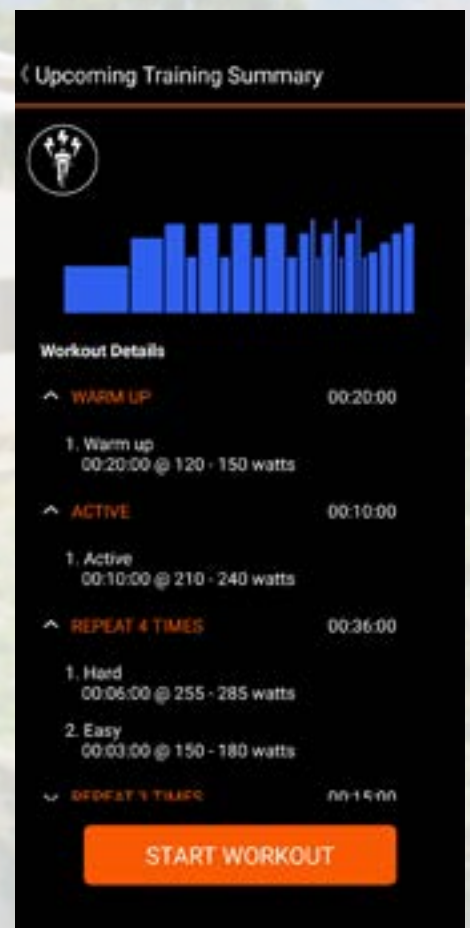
‹ Upcoming Training Summary

Workout Details

WARM UP 00:20:00

1. Warm up
00:20:00 @ 120 - 150 watts

ACTIVE 00:10:00

1. Active
00:10:00 @ 210 - 240 watts

REPEAT 4 TIMES 00:36:00

1. Hard
00:06:00 @ 255 - 285 watts

2. Easy
00:03:00 @ 150 - 180 watts

REPEAT 3 TIMES 00:15:00

START WORKOUT